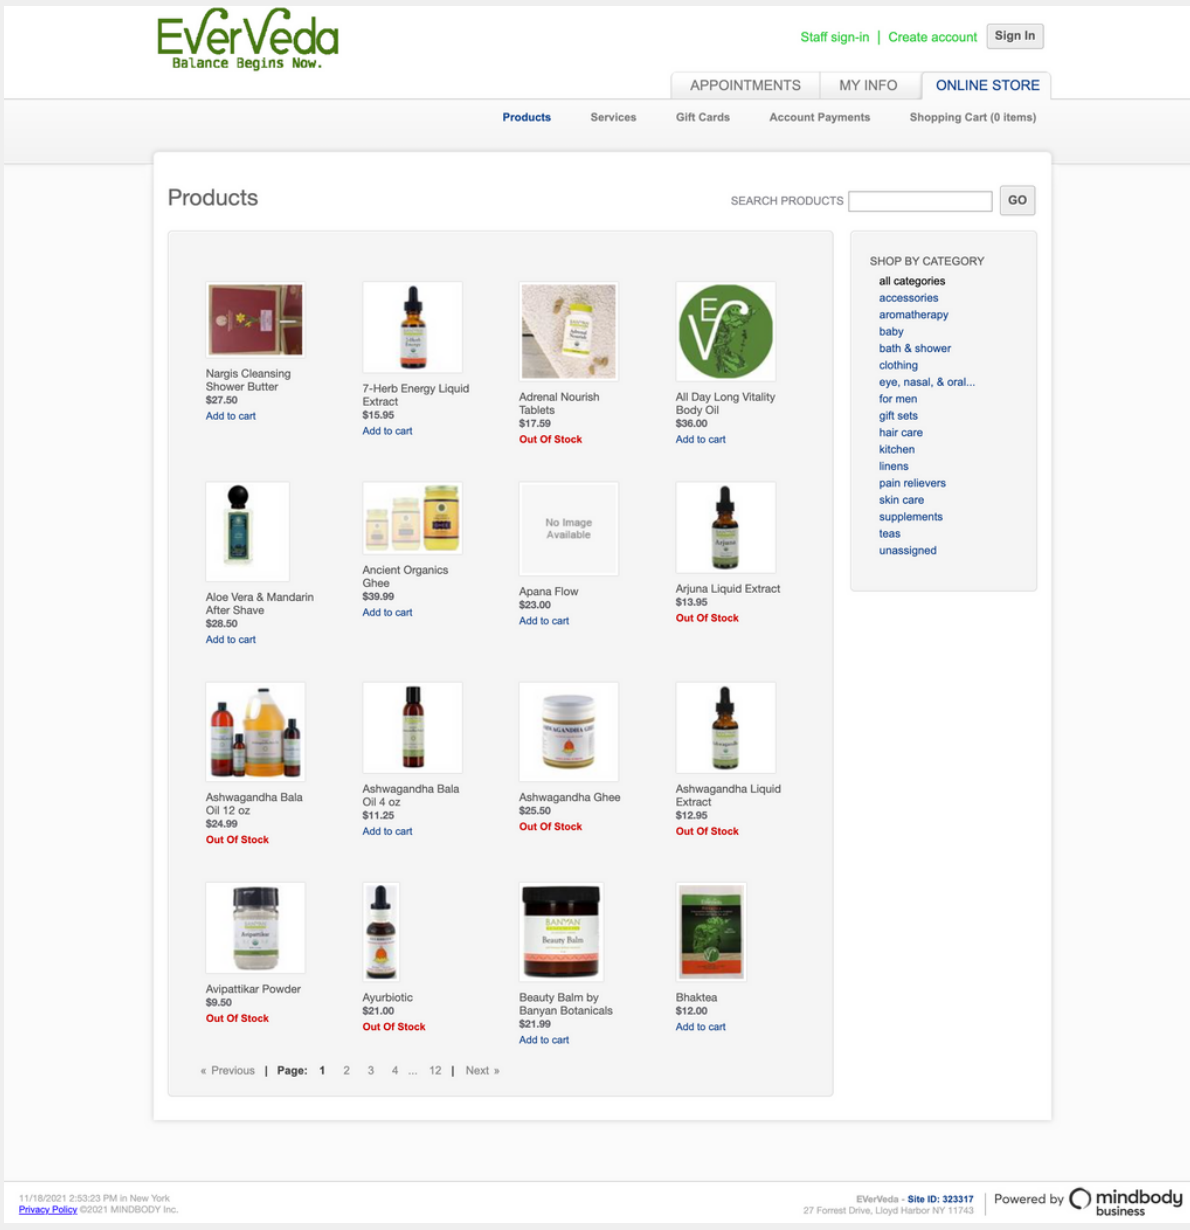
EverVeda
Balance Begins Now.

Staff sign-in | Create account Sign In

APPOINTMENTS MY INFO ONLINE STORE

Products Services Gift Cards Account Payments Shopping Cart (0 items)

Products

SEARCH PRODUCTS GO

Nargis Cleansing Shower Butter
$27.50
Add to cart

7-Herb Energy Liquid Extract
$15.95
Add to cart

Adrenal Nourish Tablets
$17.59
Out Of Stock

All Day Long Vitality Body Oil
$36.00
Add to cart

Aloe Vera & Mandarin After Shave
$28.50
Add to cart

Ancient Organics Ghee
$39.99
Add to cart

No Image Available

Apana Flow
$23.00
Add to cart

Arjuna Liquid Extract
$13.95
Out Of Stock

Ashwagandha Bala Oil 12 oz
$24.99
Out Of Stock

Ashwagandha Bala Oil 4 oz
$11.25
Add to cart

Ashwagandha Ghee
$25.50
Out Of Stock

Ashwagandha Liquid Extract
$12.95
Out Of Stock

Avipattikar Powder
$9.50
Out Of Stock

Ayurbiotic
$21.00
Out Of Stock

Beauty Balm by Banyan Botanicals
$21.99
Add to cart

Bhaktea
$12.00
Add to cart

« Previous | Page: 1 2 3 4 ... 12 | Next »

SHOP BY CATEGORY
all categories
accessories
aromatherapy
baby
bath & shower
clothing
eye, nasal, & oral...
for men
gift sets
hair care
kitchen
linens
pain relievers
skin care
supplements
teas
unassigned

11/18/2021 2:53:23 PM in New York
Privacy Policy ©2021 MINDBODY Inc.

EVerVeda - Site ID: 323317
27 Forrest Drive, Lloyd Harbor NY 11743

Powered by mindbody business